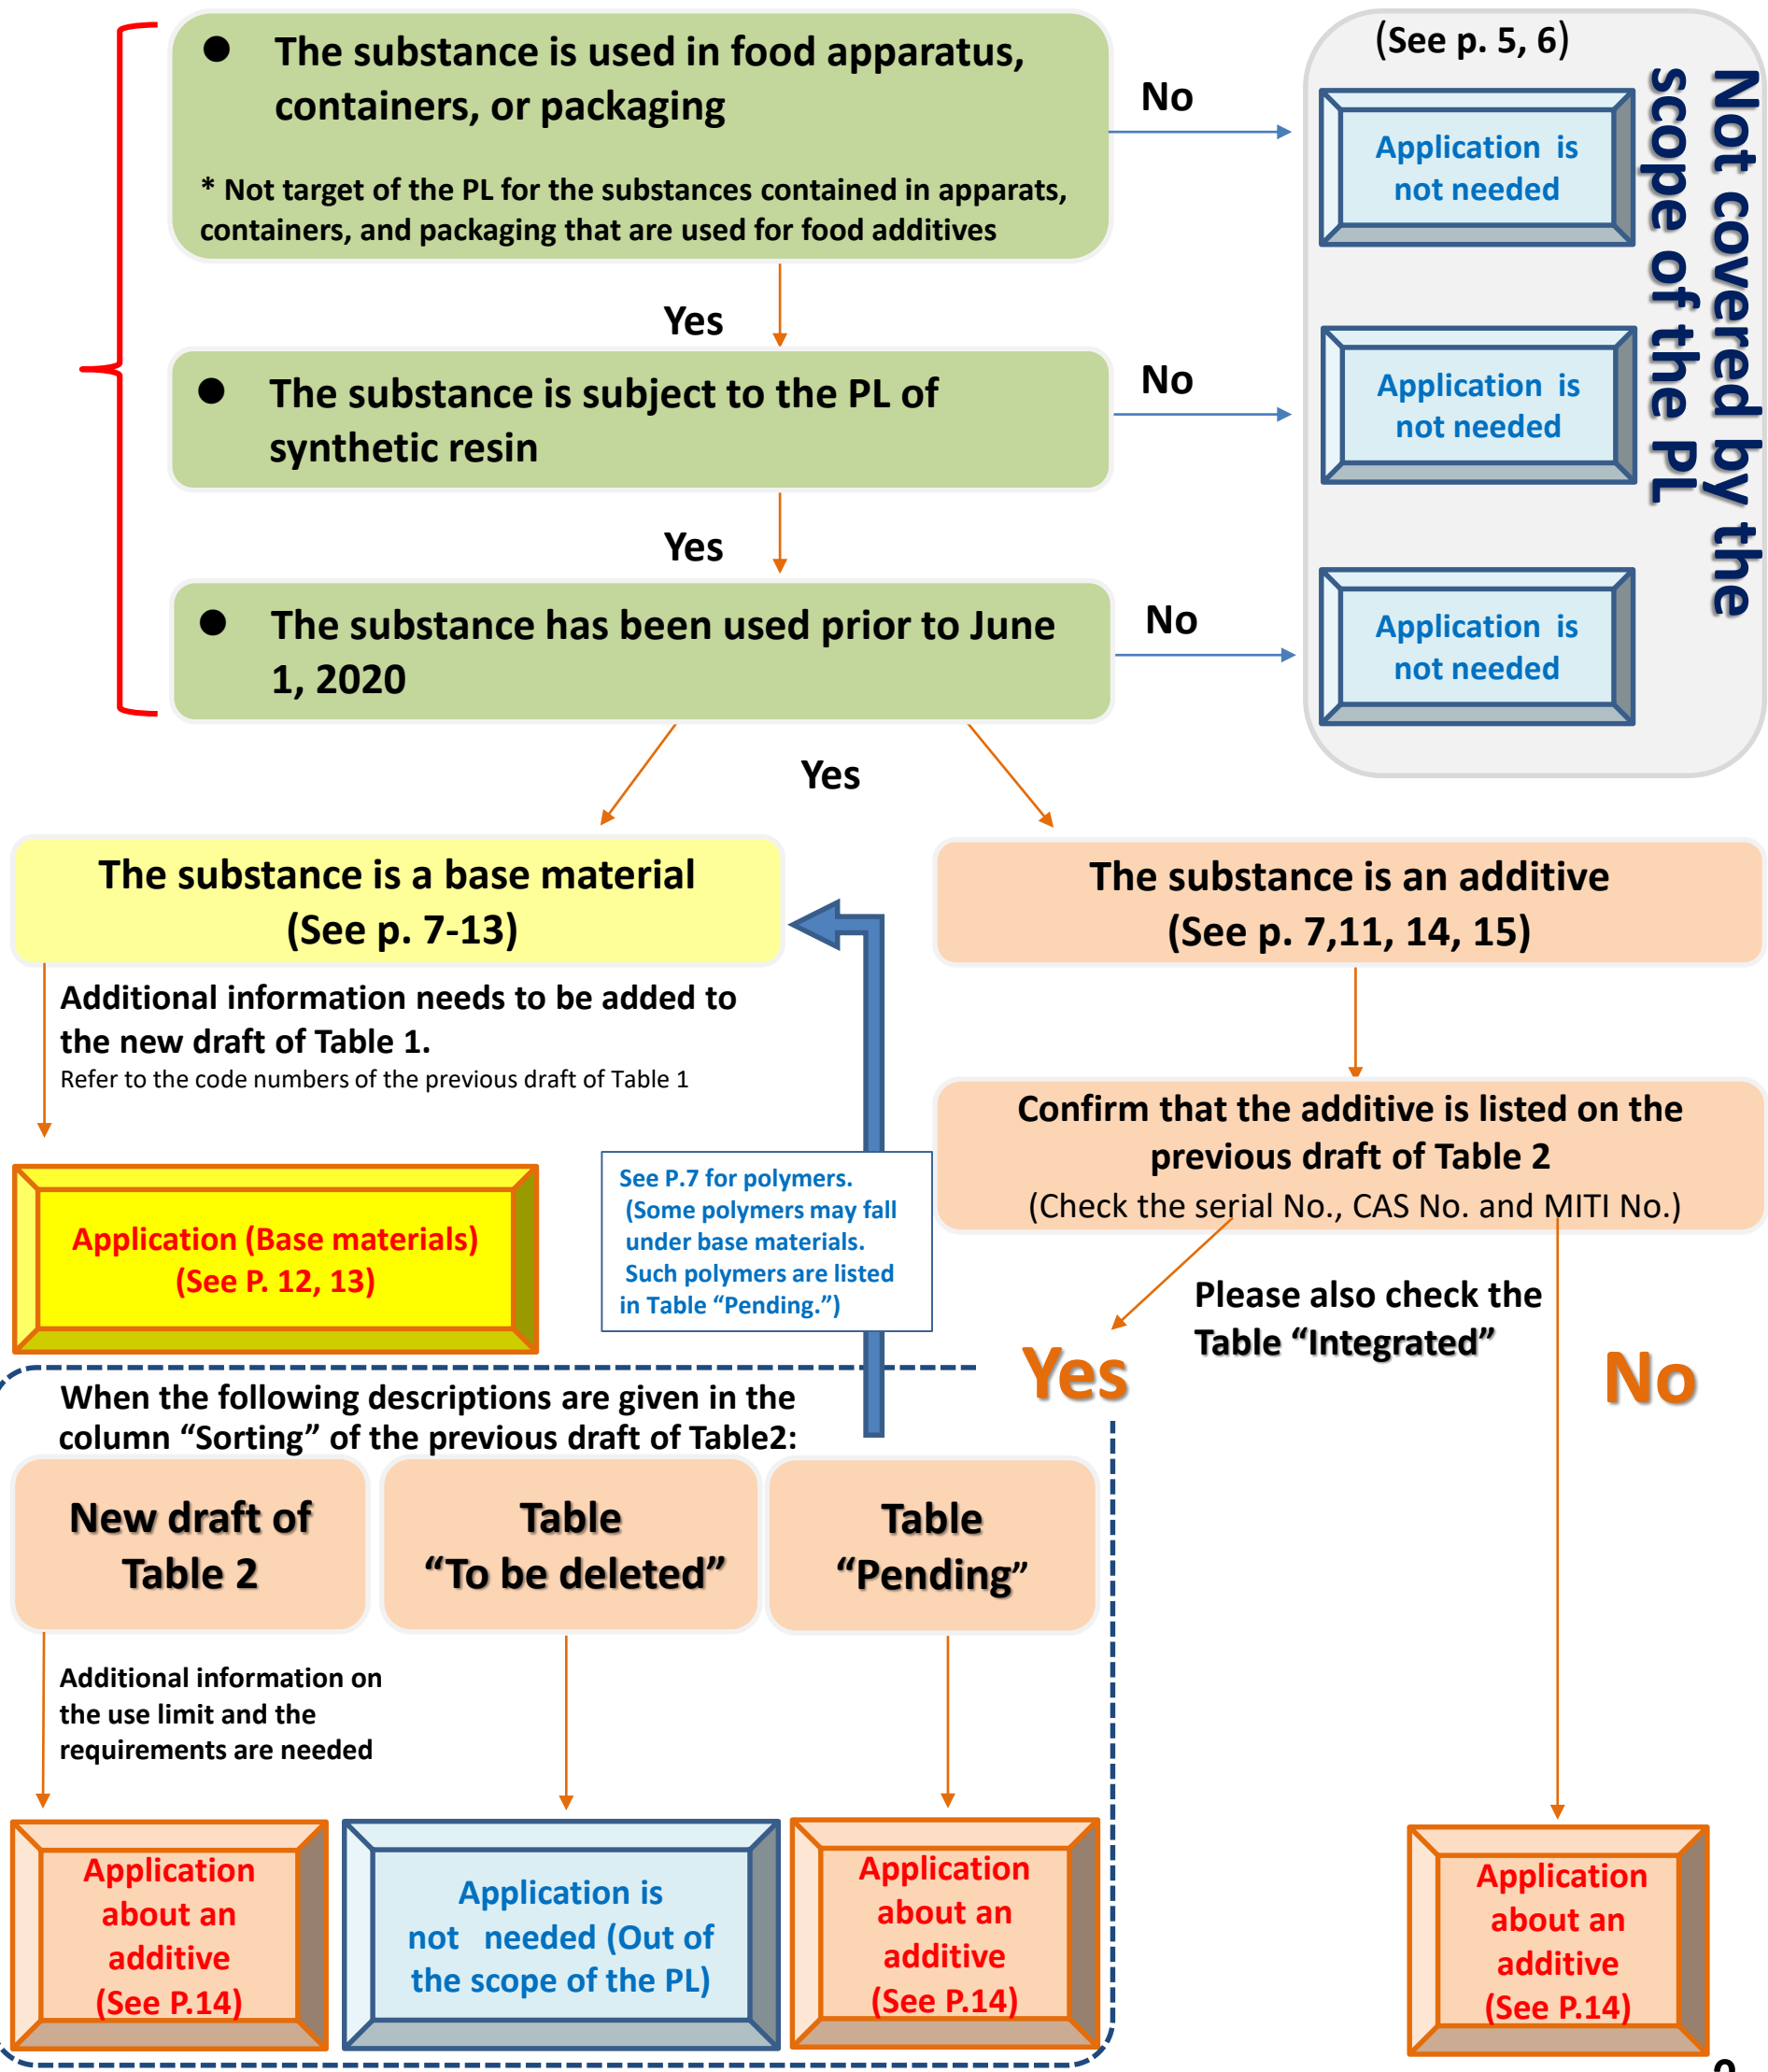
● The substance is used in food apparatus, containers, or packaging

* Not target of the PL for the substances contained in apparats, containers, and packaging that are used for food additives

No

(See p. 5, 6)

Application is not needed

Not covered by the scope of the PL

Yes

● The substance is subject to the PL of synthetic resin

No

Application is not needed

Yes

● The substance has been used prior to June 1, 2020

No

Application is not needed

Yes

The substance is a base material (See p. 7-13)

The substance is an additive (See p. 7,11, 14, 15)

Additional information needs to be added to the new draft of Table 1.
Refer to the code numbers of the previous draft of Table 1

Application (Base materials) (See P. 12, 13)

See P.7 for polymers. (Some polymers may fall under base materials. Such polymers are listed in Table "Pending.")

Confirm that the additive is listed on the previous draft of Table 2
(Check the serial No., CAS No. and MITI No.)

Please also check the Table "Integrated"

Yes

No

When the following descriptions are given in the column "Sorting" of the previous draft of Table2:

New draft of Table 2

Table "To be deleted"

Table "Pending"

Additional information on the use limit and the requirements are needed

Application about an additive (See P.14)

Application is not needed (Out of the scope of the PL)

Application about an additive (See P.14)

Application about an additive (See P.14)

9